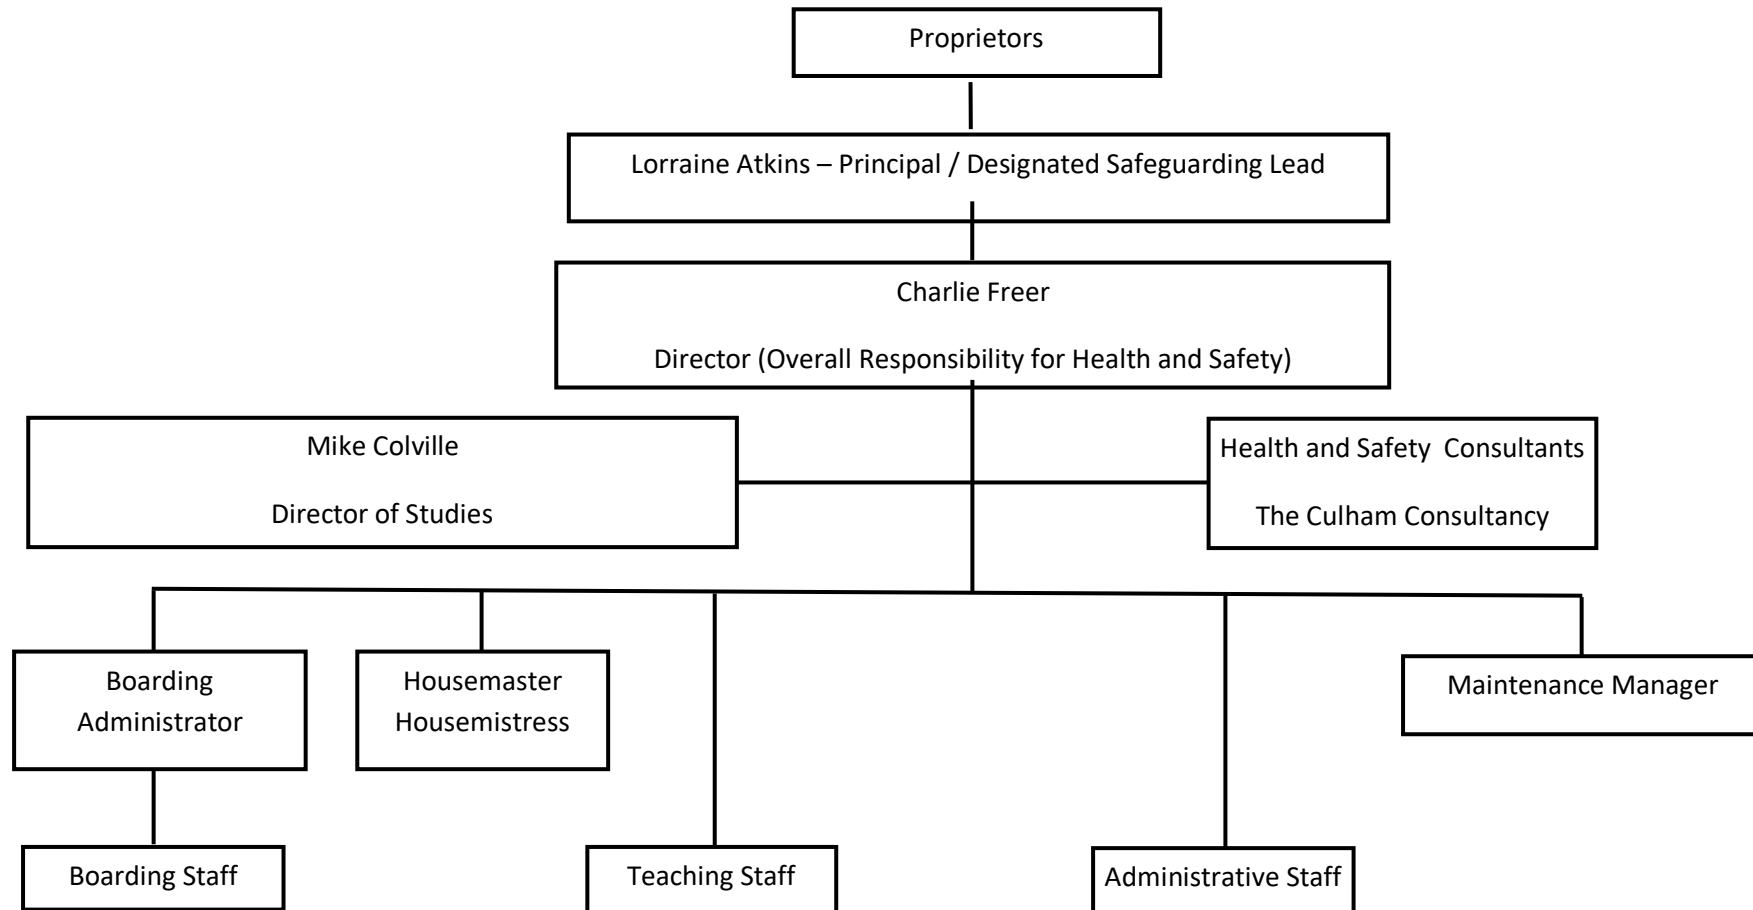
Proprietors

Lorraine Atkins – Principal / Designated Safeguarding Lead

Charlie Freer

Director (Overall Responsibility for Health and Safety)

Mike Colville

Director of Studies

Health and Safety Consultants

The Culham Consultancy

Boarding Administrator

Housemaster Housemistress

Maintenance Manager

Boarding Staff

Teaching Staff

Administrative Staff